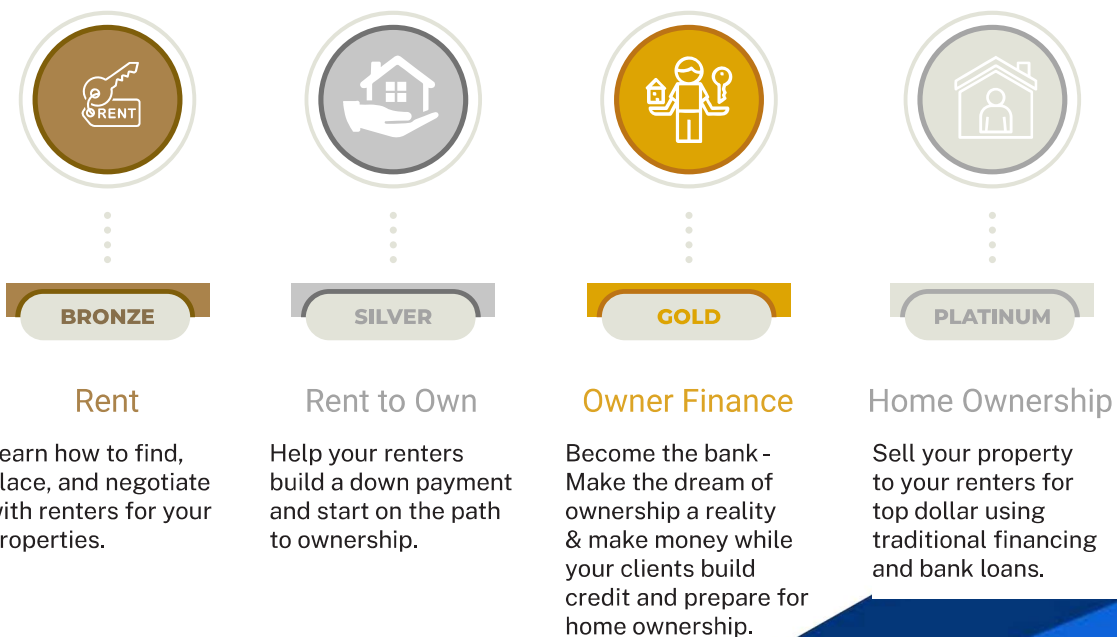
RENT

BRONZE

Rent

earn how to find, lace, and negotiate vith renters for your roperties.

SILVER

Rent to Own

Help your renters build a down payment and start on the path to ownership.

GOLD

Owner Finance

Become the bank - Make the dream of ownership a reality & make money while your clients build credit and prepare for home ownership.

PLATINUM

Home Ownership

Sell your property to your renters for top dollar using traditional financing and bank loans.